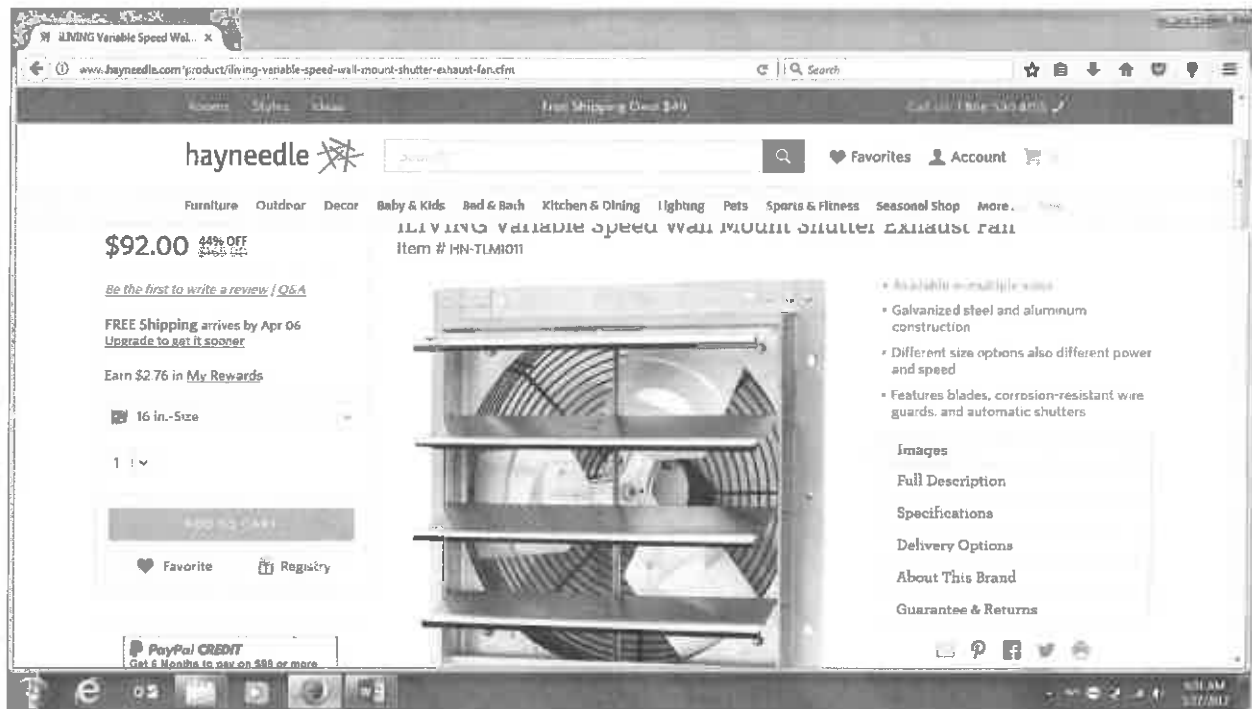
iLIVING Variable Speed Wal... ×

www.hayneedle.com/product/iliving-variable-speed-wall-mount-shutter-exhaust-fan.cfm

Search

Rooms Styles Ideas

Free Shipping Over $49

Call Us: 1-888-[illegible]

hayneedle

Search

Favorites Account

Furniture Outdoor Decor Baby & Kids Bed & Bath Kitchen & Dining Lighting Pets Sports & Fitness Seasonal Shop More.

iLIVING Variable Speed Wall Mount Shutter Exhaust Fan

Item # HN-TLM1011

$92.00 44% OFF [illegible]

Be the first to write a review | Q&A

FREE Shipping arrives by Apr 06

Upgrade to get it sooner

Earn $2.76 in My Rewards

16 in.-Size

1

ADD TO CART

Favorite

Registry

PayPal CREDIT

Get 6 Months to pay on $99 or more

• Available in multiple sizes

• Galvanized steel and aluminum construction

• Different size options also different power and speed

• Features blades, corrosion-resistant wire guards, and automatic shutters

Images

Full Description

Specifications

Delivery Options

About This Brand

Guarantee & Returns